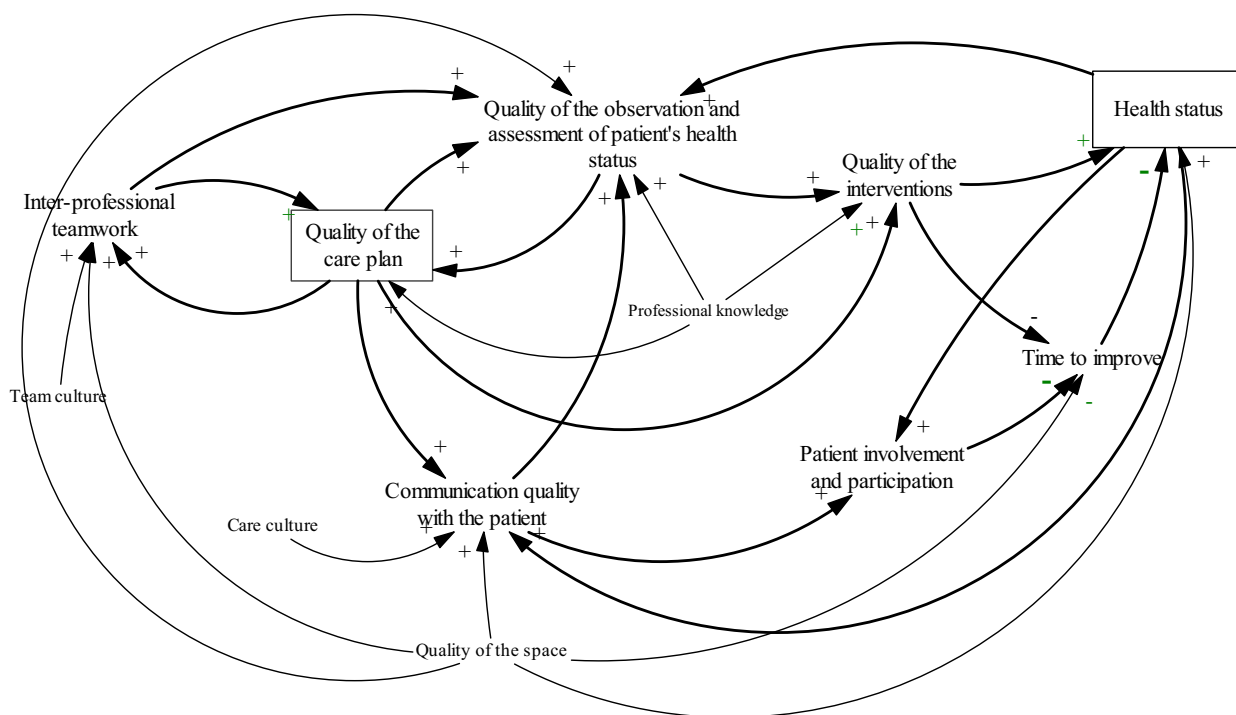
Health status

Quality of the observation and assessment of patient's health status

Quality of the interventions

Inter-professional teamwork

Quality of the care plan

Professional knowledge

Time to improve

Team culture

Patient involvement and participation

Communication quality with the patient

Care culture

Quality of the space

+ + + + + + + + + + + + + + + + + + + + + + - - - -